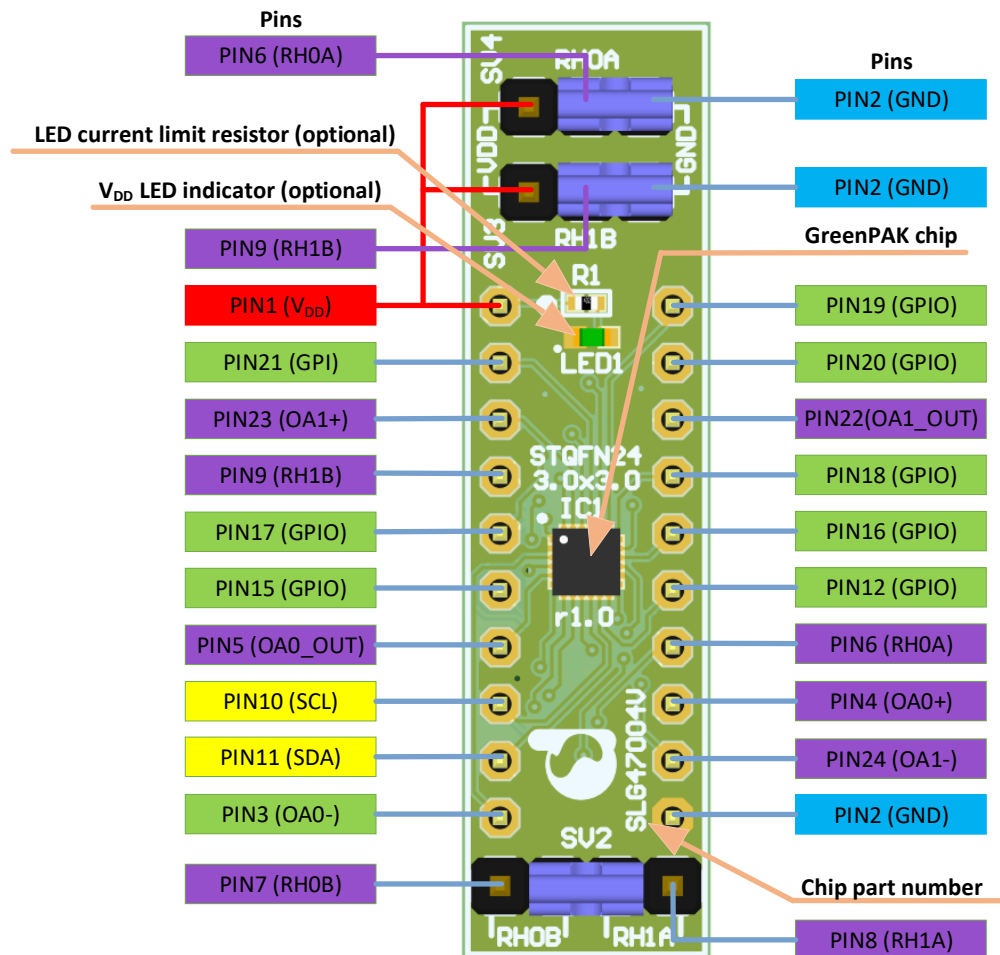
Pins

PIN6 (RH0A)

Pins

PIN2 (GND)

LED current limit resistor (optional)

PIN2 (GND)

$V_{DD}$ LED indicator (optional)

PIN9 (RH1B)

GreenPAK chip

PIN1 ($V_{DD}$)

PIN19 (GPIO)

PIN21 (GPI)

PIN20 (GPIO)

PIN23 (OA1+)

PIN22(OA1_OUT)

PIN9 (RH1B)

PIN18 (GPIO)

PIN17 (GPIO)

PIN16 (GPIO)

PIN15 (GPIO)

PIN12 (GPIO)

PIN5 (OA0_OUT)

PIN6 (RH0A)

PIN10 (SCL)

PIN4 (OA0+)

PIN11 (SDA)

PIN24 (OA1-)

PIN3 (OA0-)

PIN2 (GND)

PIN7 (RH0B)

Chip part number

PIN8 (RH1A)

SV4 RH0A -VDD- -GND- SV3 RH1B R1 LED1 STQFN24 3.0x3.0 IC1 r1.0 SLG47004V SV2 RH0B RH1A